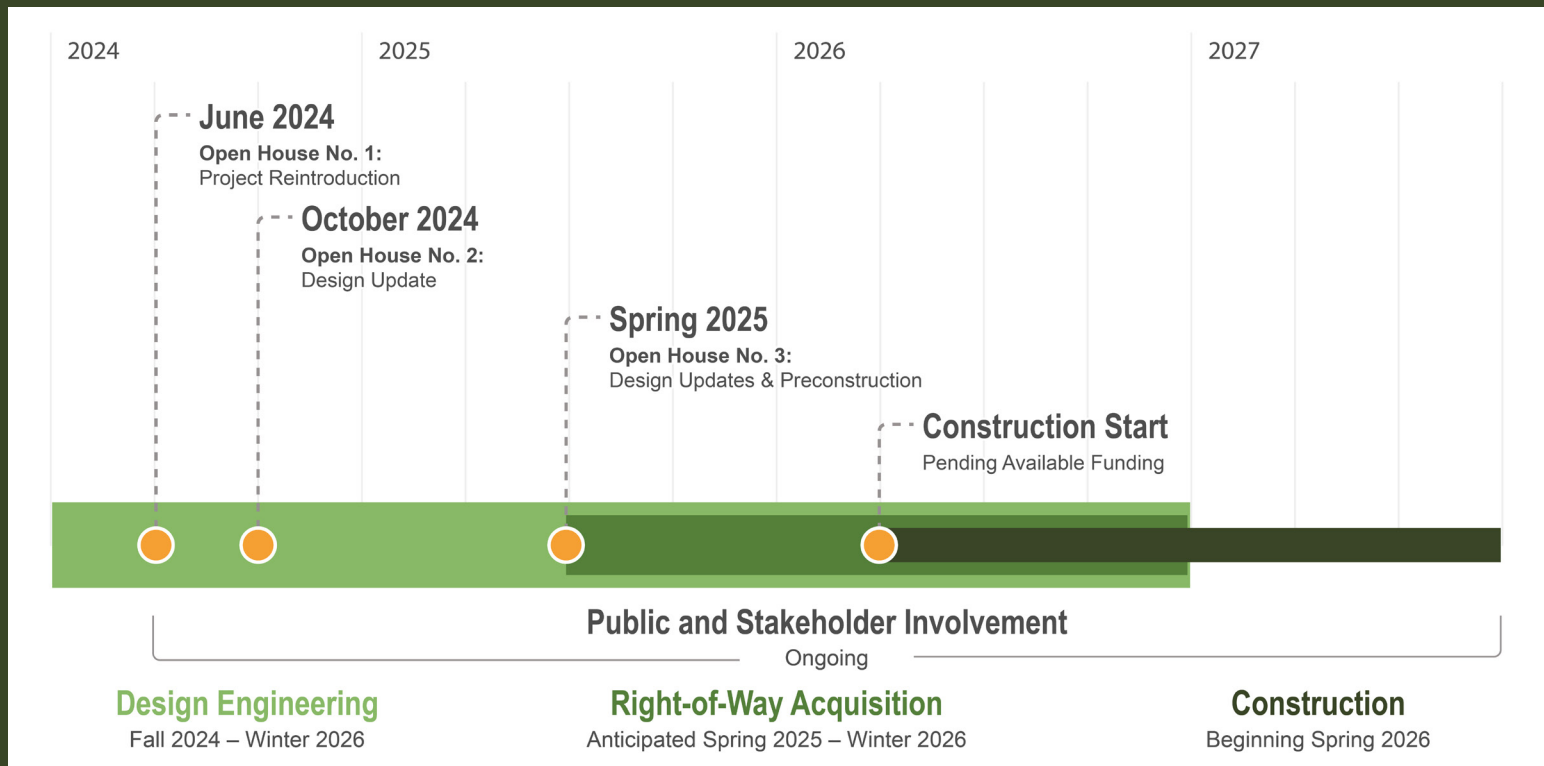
2024
2025
2026
2027

June 2024
Open House No. 1:
Project Reintroduction

October 2024
Open House No. 2:
Design Update

Spring 2025
Open House No. 3:
Design Updates & Preconstruction

Construction Start
Pending Available Funding

Public and Stakeholder Involvement
Ongoing

Design Engineering
Fall 2024 – Winter 2026

Right-of-Way Acquisition
Anticipated Spring 2025 – Winter 2026

Construction
Beginning Spring 2026